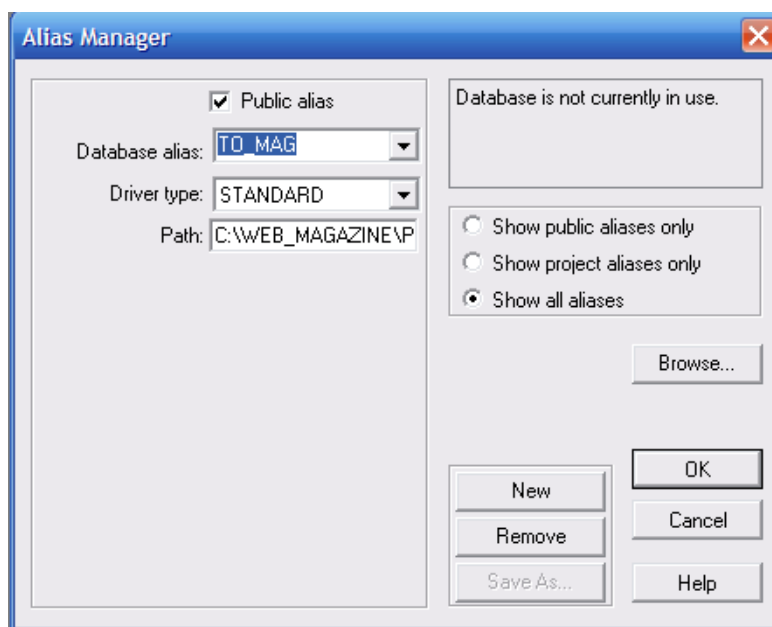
Alias Manager

Public alias

Database alias: TO_MAG

Driver type: STANDARD

Path: C:\WEB_MAGAZINE\P

Database is not currently in use.

Show public aliases only

Show project aliases only

Show all aliases

Browse...

New

Remove

Save As...

OK

Cancel

Help